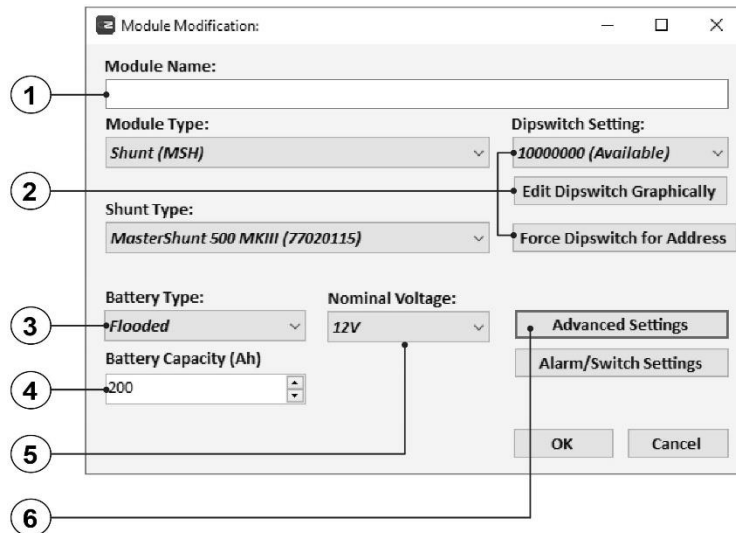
Module Modification:

— ☐ ×

1
Module Name:

Module Type:
Shunt (MSH)

Dipswitch Setting:
10000000 (Available)

2
Edit Dipswitch Graphically

Shunt Type:
MasterShunt 500 MKIII (77020115)

Force Dipswitch for Address

Battery Type:
3
Flooded

Nominal Voltage:
12V

Advanced Settings

Battery Capacity (Ah)
4
200

Alarm/Switch Settings

5

OK
Cancel

6